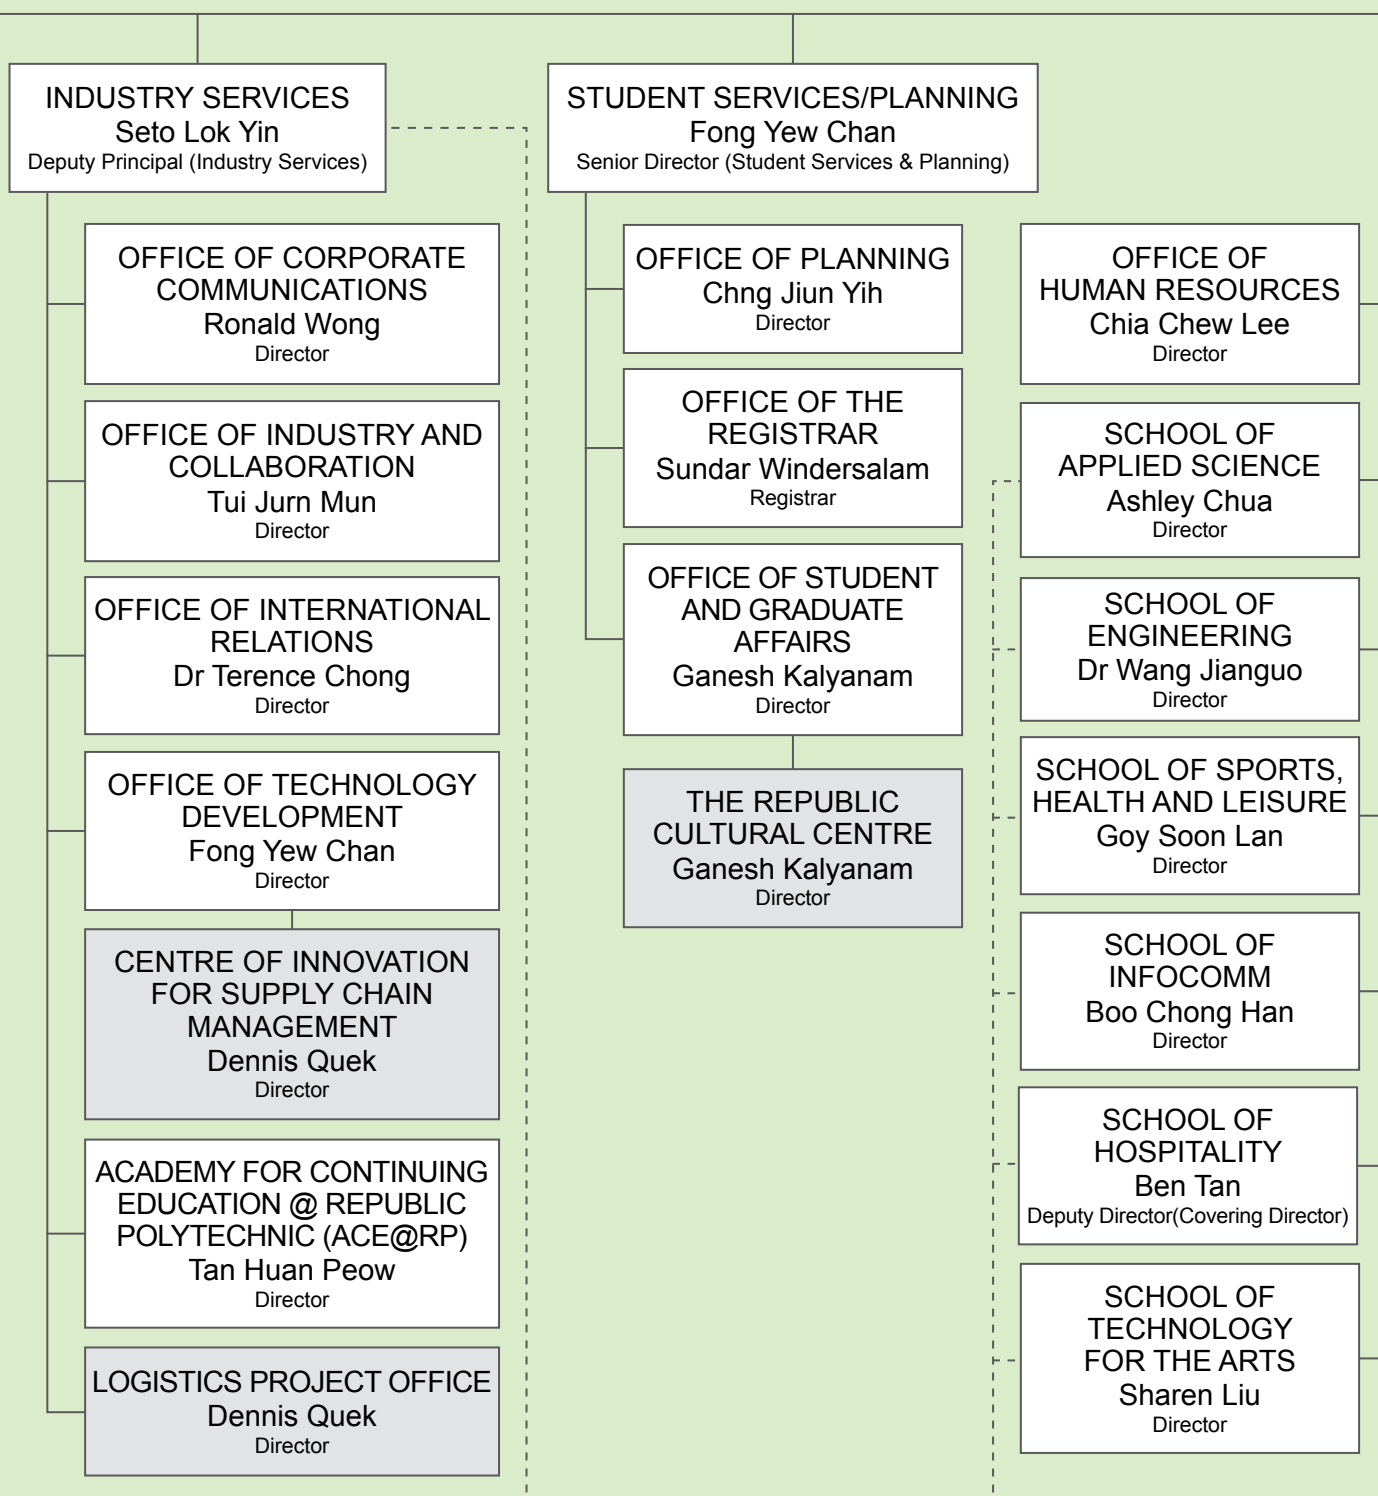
INDUSTRY SERVICES
Seto Lok Yin
Deputy Principal (Industry Services)

OFFICE OF CORPORATE COMMUNICATIONS
Ronald Wong
Director

OFFICE OF INDUSTRY AND COLLABORATION
Tui Jurn Mun
Director

OFFICE OF INTERNATIONAL RELATIONS
Dr Terence Chong
Director

OFFICE OF TECHNOLOGY DEVELOPMENT
Fong Yew Chan
Director

CENTRE OF INNOVATION FOR SUPPLY CHAIN MANAGEMENT
Dennis Quek
Director

ACADEMY FOR CONTINUING EDUCATION @ REPUBLIC POLYTECHNIC (ACE@RP)
Tan Huan Peow
Director

LOGISTICS PROJECT OFFICE
Dennis Quek
Director

STUDENT SERVICES/PLANNING
Fong Yew Chan
Senior Director (Student Services & Planning)

OFFICE OF PLANNING
Chng Jiun Yih
Director

OFFICE OF THE REGISTRAR
Sundar Windersalam
Registrar

OFFICE OF STUDENT AND GRADUATE AFFAIRS
Ganesh Kalyanam
Director

THE REPUBLIC CULTURAL CENTRE
Ganesh Kalyanam
Director

OFFICE OF HUMAN RESOURCES
Chia Chew Lee
Director

SCHOOL OF APPLIED SCIENCE
Ashley Chua
Director

SCHOOL OF ENGINEERING
Dr Wang Jianguo
Director

SCHOOL OF SPORTS, HEALTH AND LEISURE
Goy Soon Lan
Director

SCHOOL OF INFOCOMM
Boo Chong Han
Director

SCHOOL OF HOSPITALITY
Ben Tan
Deputy Director(Covering Director)

SCHOOL OF TECHNOLOGY FOR THE ARTS
Sharen Liu
Director